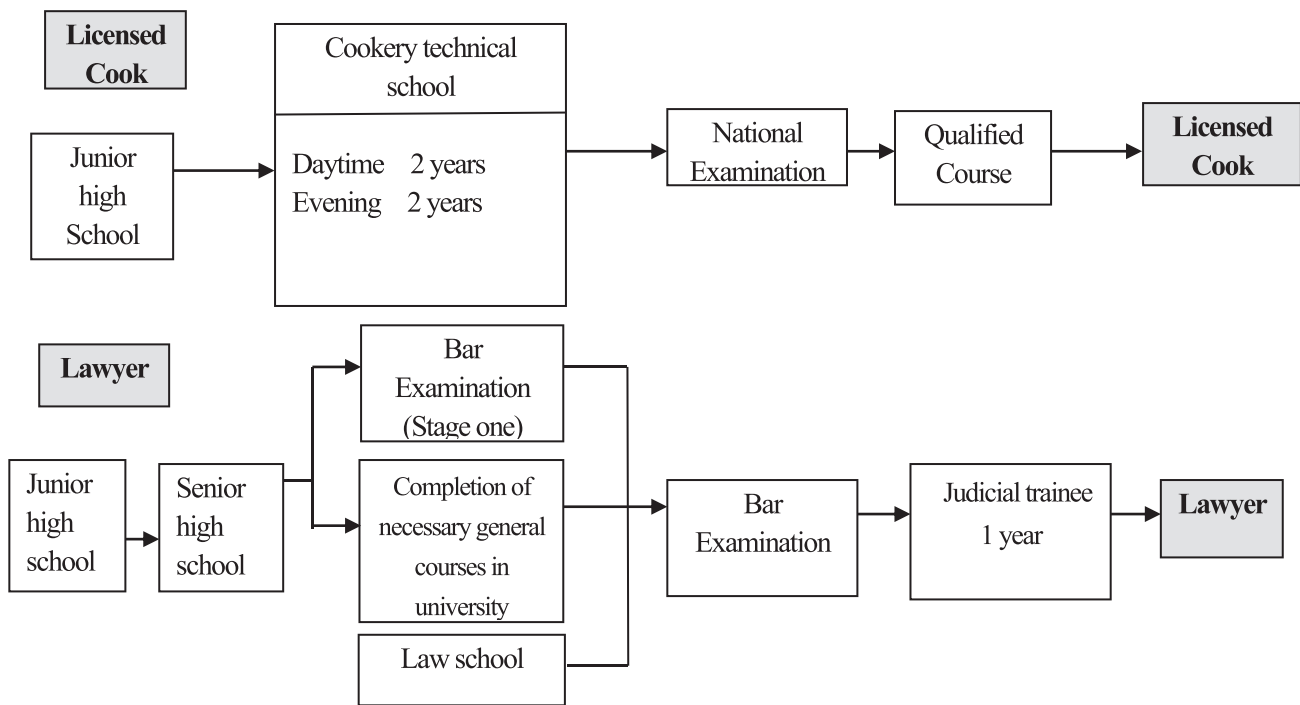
Licensed Cook

Junior high School

Cookery technical school

Daytime 2 years
Evening 2 years

National Examination

Qualified Course

Licensed Cook

Lawyer

Junior high school

Senior high school

Bar Examination (Stage one)

Completion of necessary general courses in university

Law school

Bar Examination

Judicial trainee 1 year

Lawyer